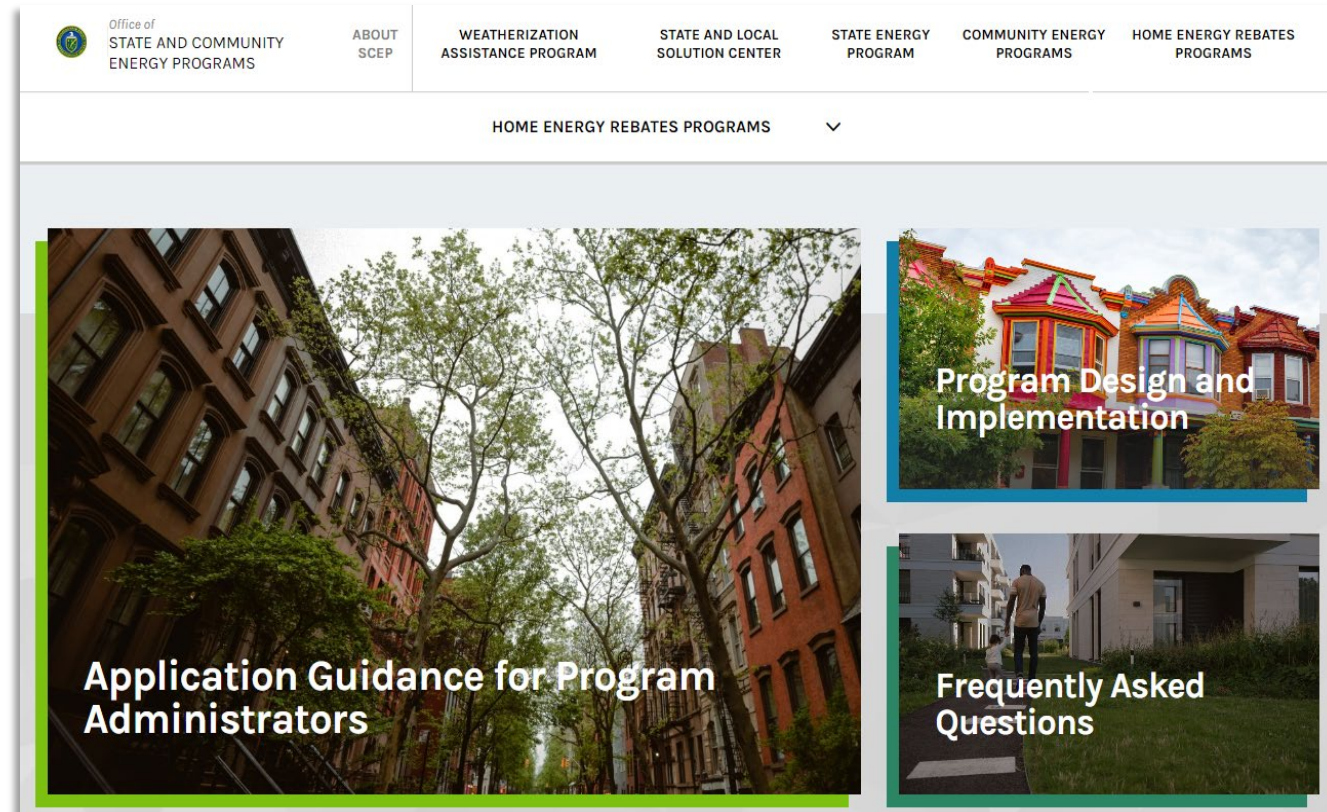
Office of
STATE AND COMMUNITY ENERGY PROGRAMS

ABOUT SCEP

WEATHERIZATION ASSISTANCE PROGRAM

STATE AND LOCAL SOLUTION CENTER

STATE ENERGY PROGRAM

COMMUNITY ENERGY PROGRAMS

HOME ENERGY REBATES PROGRAMS

HOME ENERGY REBATES PROGRAMS

Application Guidance for Program Administrators

Program Design and Implementation

Frequently Asked Questions